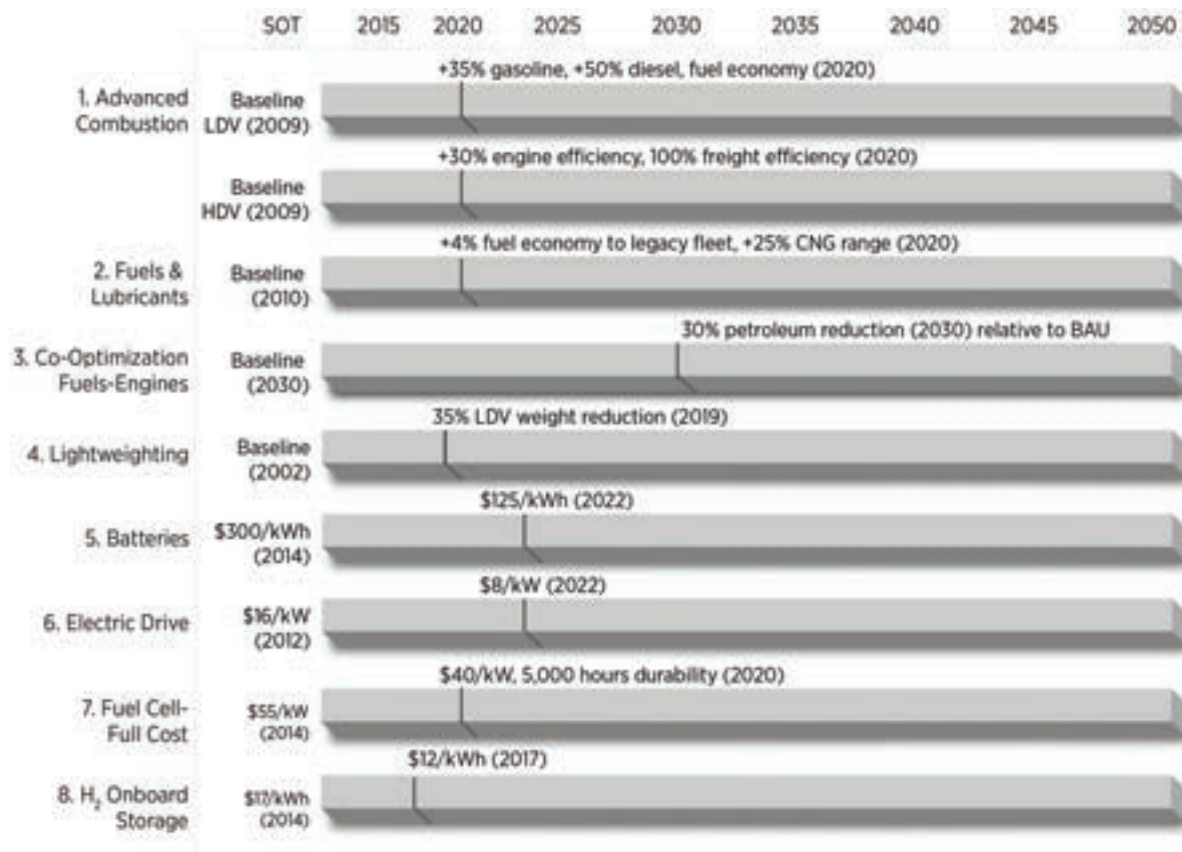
SOT 2015 2020 2025 2030 2035 2040 2045 2050

1. Advanced Combustion

Baseline LDV (2009)

+35% gasoline, +50% diesel, fuel economy (2020)

Baseline HDV (2009)

+30% engine efficiency, 100% freight efficiency (2020)

2. Fuels & Lubricants

Baseline (2010)

+4% fuel economy to legacy fleet, +25% CNG range (2020)

3. Co-Optimization Fuels-Engines

Baseline (2030)

30% petroleum reduction (2030) relative to BAU

4. Lightweighting

Baseline (2002)

35% LDV weight reduction (2019)

5. Batteries

\$300/kWh (2014)

\$125/kWh (2022)

6. Electric Drive

\$16/kW (2012)

\$8/kW (2022)

7. Fuel Cell-Full Cost

\$55/kW (2014)

\$40/kW, 5,000 hours durability (2020)

8. $H_2$ Onboard Storage

\$17/kWh (2014)

\$12/kWh (2017)